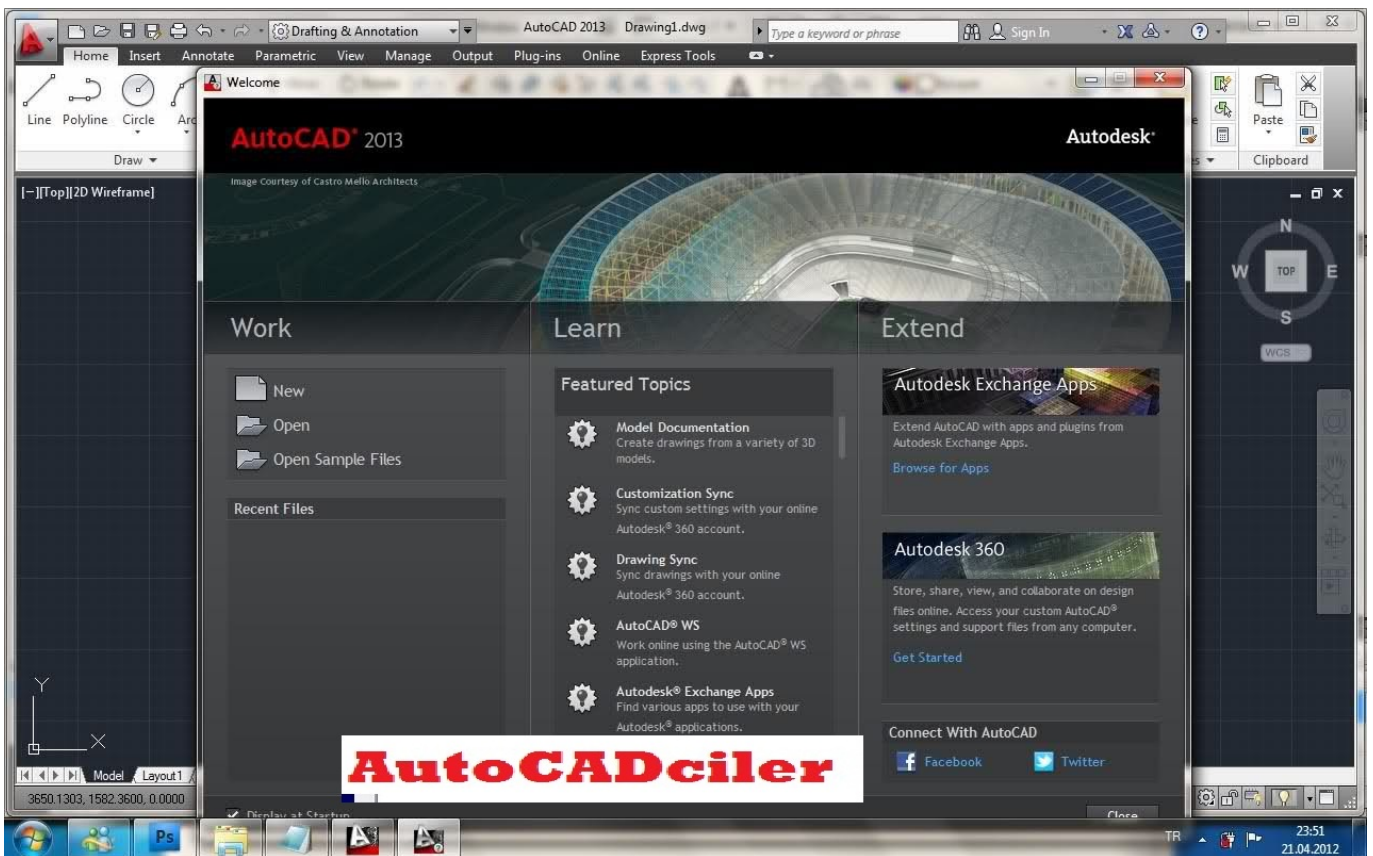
Drafting & Annotation
AutoCAD 2013 Drawing1.dwg
Type a keyword or phrase
Sign In
Home Insert Annotate Parametric View Manage Output Plug-ins Online Express Tools
Line Polyline Circle Arc
Draw
Paste
Clipboard
[−][Top][2D Wireframe]
N
W TOP E
S
WCS
Welcome
AutoCAD® 2013
Autodesk®
Image Courtesy of Castro Mello Architects

Work
New
Open
Open Sample Files
Recent Files

Learn
Featured Topics
Model Documentation
Create drawings from a variety of 3D models.
Customization Sync
Sync custom settings with your online Autodesk® 360 account.
Drawing Sync
Sync drawings with your online Autodesk® 360 account.
AutoCAD® WS
Work online using the AutoCAD® WS application.
Autodesk® Exchange Apps
Find various apps to use with your Autodesk® applications.

Extend
Autodesk Exchange Apps
Extend AutoCAD with apps and plugins from Autodesk Exchange Apps.
Browse for Apps
Autodesk 360
Store, share, view, and collaborate on design files online. Access your custom AutoCAD® settings and support files from any computer.
Get Started
Connect With AutoCAD
Facebook Twitter

AutoCADciler
Display at Startup
Close
Model Layout1
3650.1303, 1582.3600, 0.0000
TR 23:51 21.04.2012